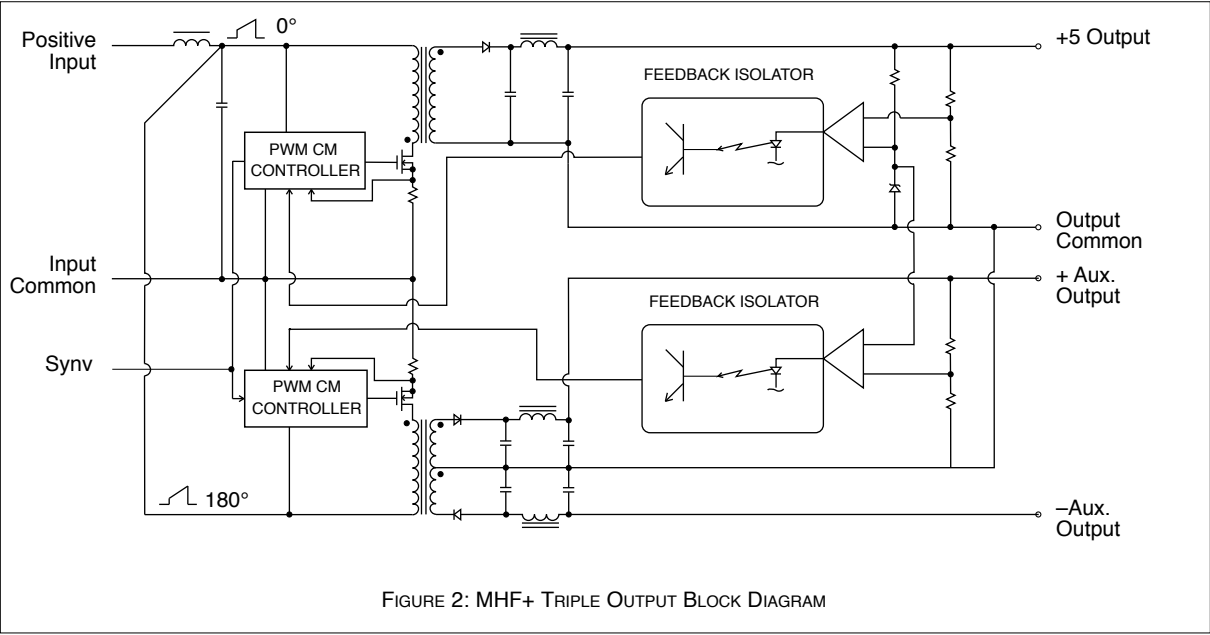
Positive Input

0°

+5 Output

FEEDBACK ISOLATOR

PWM CM CONTROLLER

Output Common

Input Common

+ Aux. Output

FEEDBACK ISOLATOR

Synv

PWM CM CONTROLLER

180°

–Aux. Output

FIGURE 2: MHF+ TRIPLE OUTPUT BLOCK DIAGRAM